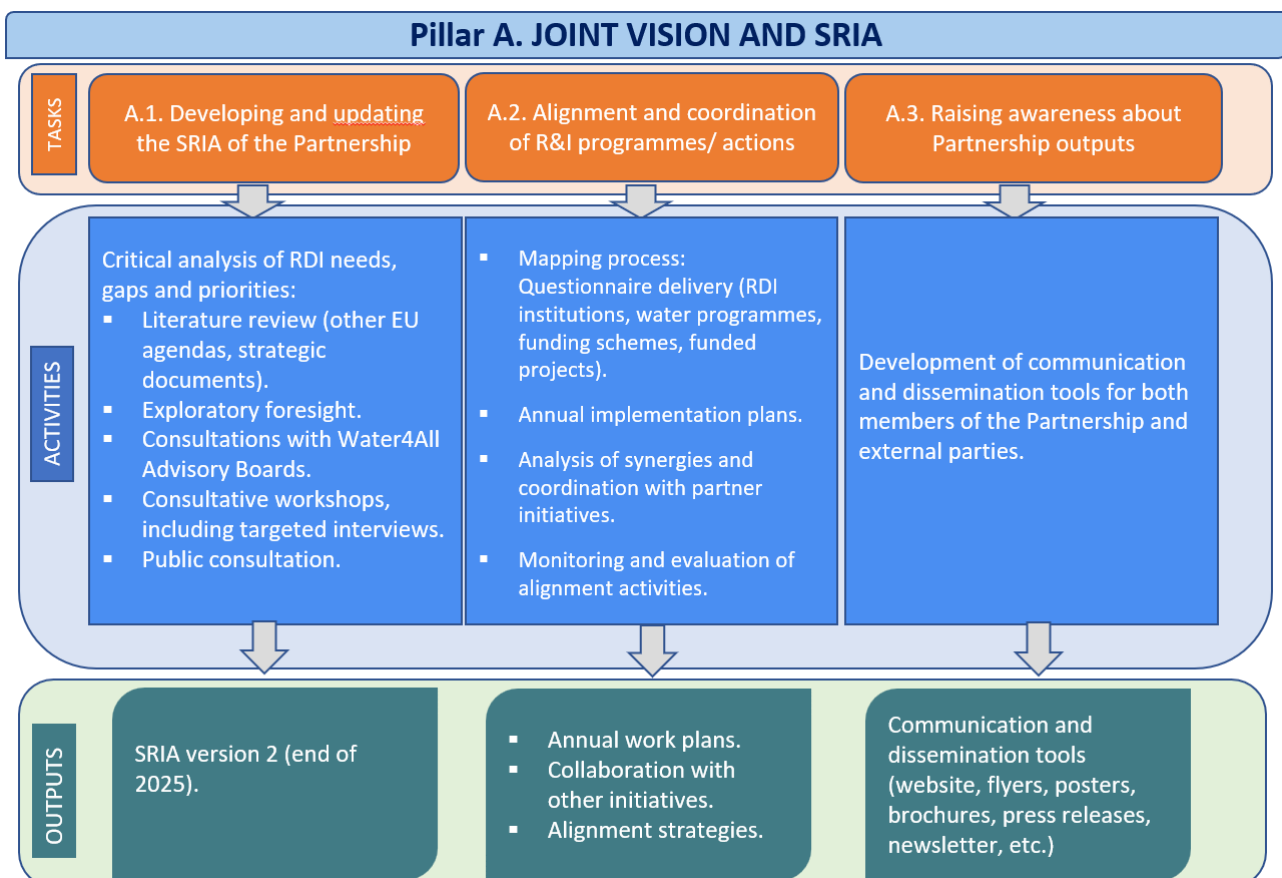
Pillar A. JOINT VISION AND SRIA

TASKS

A.1. Developing and updating the SRIA of the Partnership

A.2. Alignment and coordination of R&I programmes/ actions

A.3. Raising awareness about Partnership outputs

ACTIVITIES

Critical analysis of RDI needs, gaps and priorities:
- Literature review (other EU agendas, strategic documents).
- Exploratory foresight.
- Consultations with Water4All Advisory Boards.
- Consultative workshops, including targeted interviews.
- Public consultation.

- Mapping process: Questionnaire delivery (RDI institutions, water programmes, funding schemes, funded projects).
- Annual implementation plans.
- Analysis of synergies and coordination with partner initiatives.
- Monitoring and evaluation of alignment activities.

Development of communication and dissemination tools for both members of the Partnership and external parties.

OUTPUTS

SRIA version 2 (end of 2025).

- Annual work plans.
- Collaboration with other initiatives.
- Alignment strategies.

Communication and dissemination tools (website, flyers, posters, brochures, press releases, newsletter, etc.)